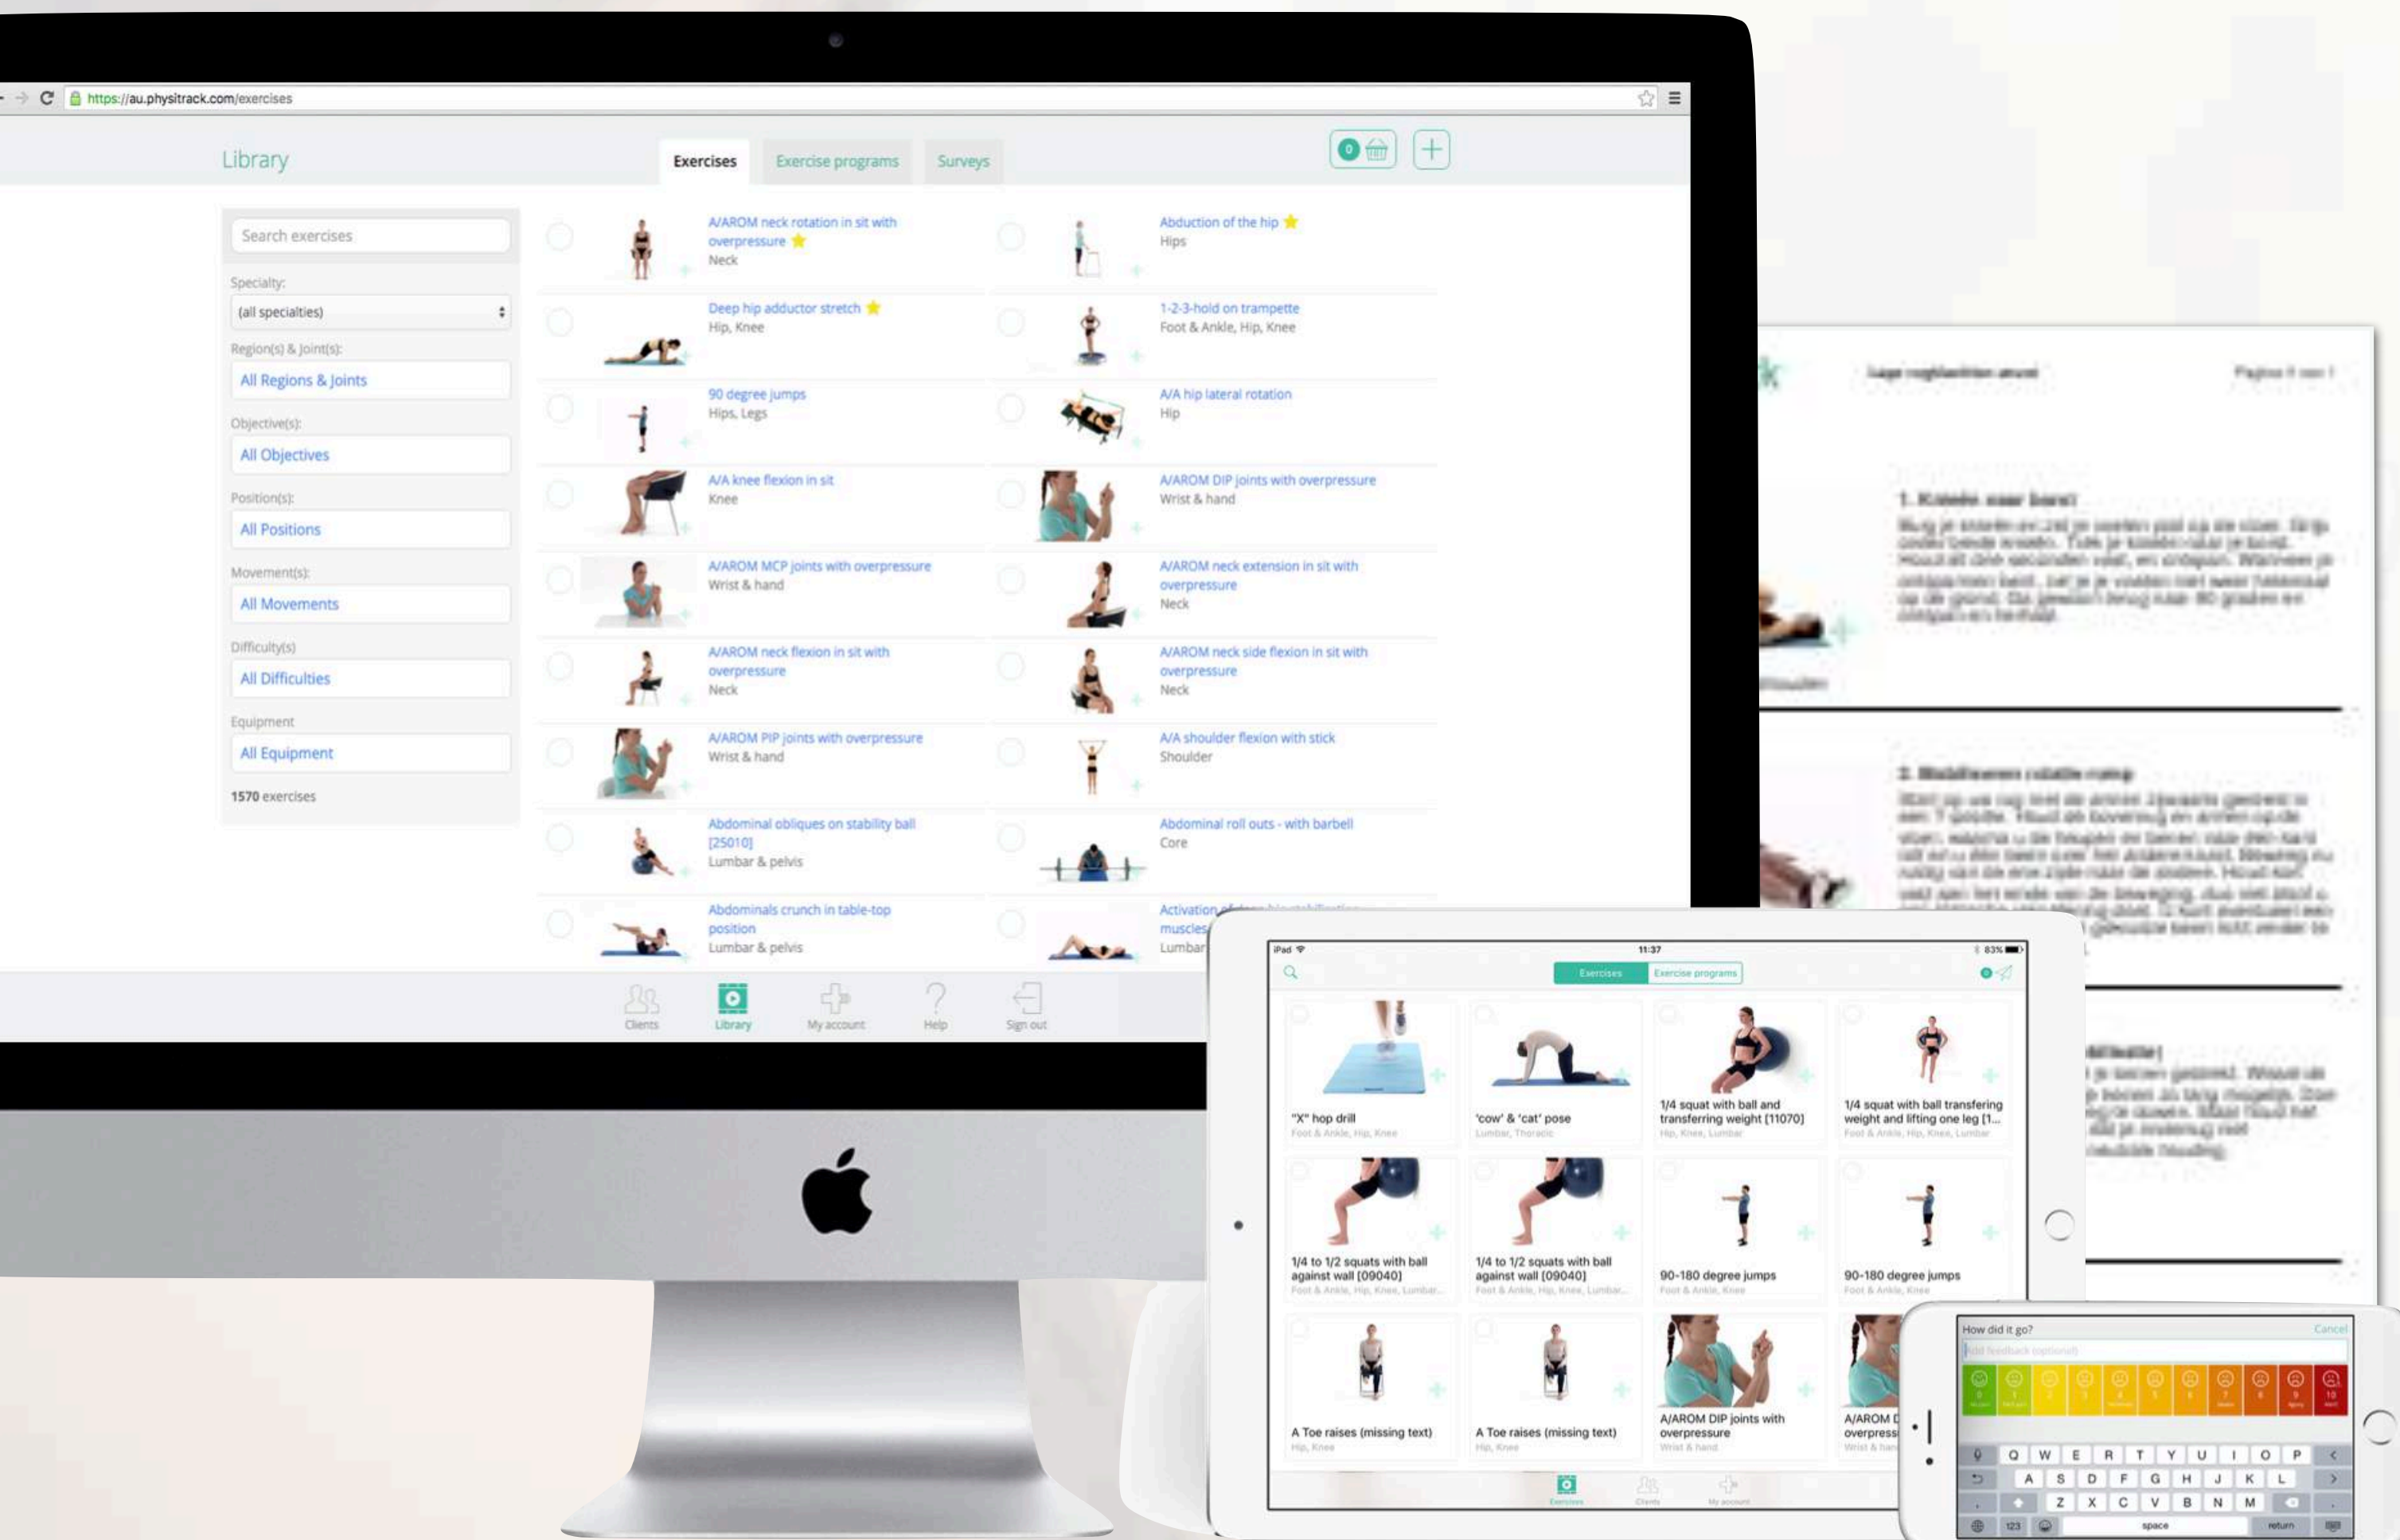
https://au.physitrack.com/exercises

Library

Exercises Exercise programs Surveys

0

Search exercises

Specialty:
(all specialties)

Region(s) & Joint(s):
All Regions & Joints

Objective(s):
All Objectives

Position(s):
All Positions

Movement(s):
All Movements

Difficulty(s)
All Difficulties

Equipment
All Equipment

1570 exercises

A/AROM neck rotation in sit with overpressure
Neck

Abduction of the hip
Hips

Deep hip adductor stretch
Hip, Knee

1-2-3-hold on trampette
Foot & Ankle, Hip, Knee

90 degree jumps
Hips, Legs

A/A hip lateral rotation
Hip

A/A knee flexion in sit
Knee

A/AROM DIP joints with overpressure
Wrist & hand

A/AROM MCP joints with overpressure
Wrist & hand

A/AROM neck extension in sit with overpressure
Neck

A/AROM neck flexion in sit with overpressure
Neck

A/AROM neck side flexion in sit with overpressure
Neck

A/AROM PIP joints with overpressure
Wrist & hand

A/A shoulder flexion with stick
Shoulder

Abdominal obliques on stability ball [25010]
Lumbar & pelvis

Abdominal roll outs - with barbell
Core

Abdominals crunch in table-top position
Lumbar & pelvis

Activation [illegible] muscles
Lumbar

Clients Library My account Help Sign out

iPad 11:37 83%

Exercises Exercise programs

"X" hop drill
Foot & Ankle, Hip, Knee

'cow' & 'cat' pose
Lumbar, Thoracic

1/4 squat with ball and transferring weight [11070]
Hip, Knee, Lumbar

1/4 squat with ball transfering weight and lifting one leg [1...
Foot & Ankle, Hip, Knee, Lumbar

1/4 to 1/2 squats with ball against wall [09040]
Foot & Ankle, Hip, Knee, Lumbar...

1/4 to 1/2 squats with ball against wall [09040]
Foot & Ankle, Hip, Knee, Lumbar...

90-180 degree jumps
Foot & Ankle, Knee

90-180 degree jumps
Foot & Ankle, Knee

A Toe raises (missing text)
Hip, Knee

A Toe raises (missing text)
Hip, Knee

A/AROM DIP joints with overpressure
Wrist & hand

A/AROM D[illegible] overpress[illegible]
Wrist & han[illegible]

Exercises Clients My account

How did it go?
Cancel
Add feedback (optional)

0 1 2 3 4 5 6 7 8 9 10

Q W E R T Y U I O P
A S D F G H J K L
Z X C V B N M
123 space return

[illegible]